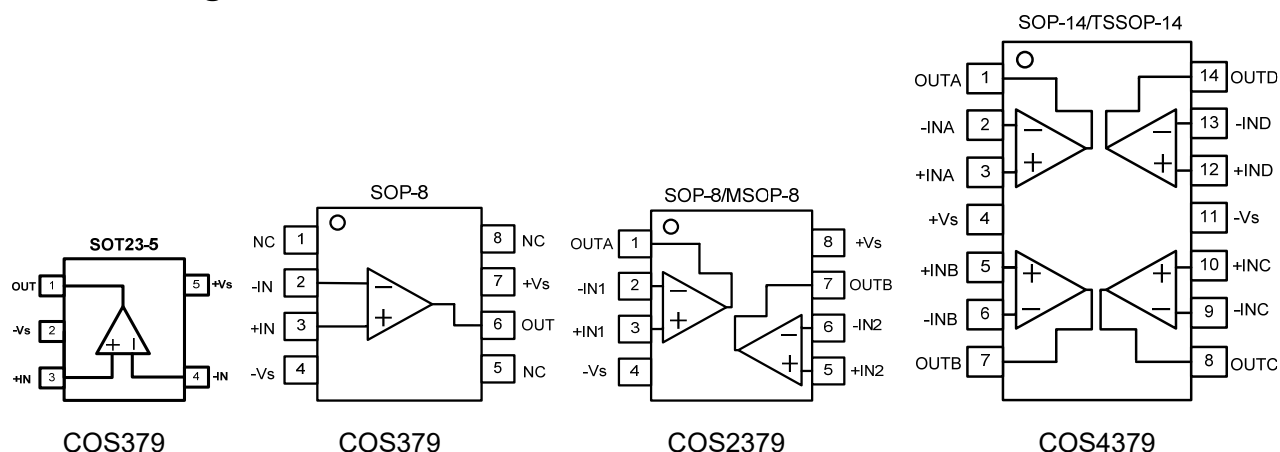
SOT23-5

OUT 1
-Vs 2
+IN 3
5 +Vs
4 -IN

+ −

COS379

SOP-8

NC 1
-IN 2
+IN 3
-Vs 4
8 NC
7 +Vs
6 OUT
5 NC

− +

COS379

SOP-8/MSOP-8

OUTA 1
-IN1 2
+IN1 3
-Vs 4
8 +Vs
7 OUTB
6 -IN2
5 +IN2

− + − +

COS2379

SOP-14/TSSOP-14

OUTA 1
-INA 2
+INA 3
+Vs 4
+INB 5
-INB 6
OUTB 7
14 OUTD
13 -IND
12 +IND
11 -Vs
10 +INC
9 -INC
8 OUTC

− + − + + − + −

COS4379